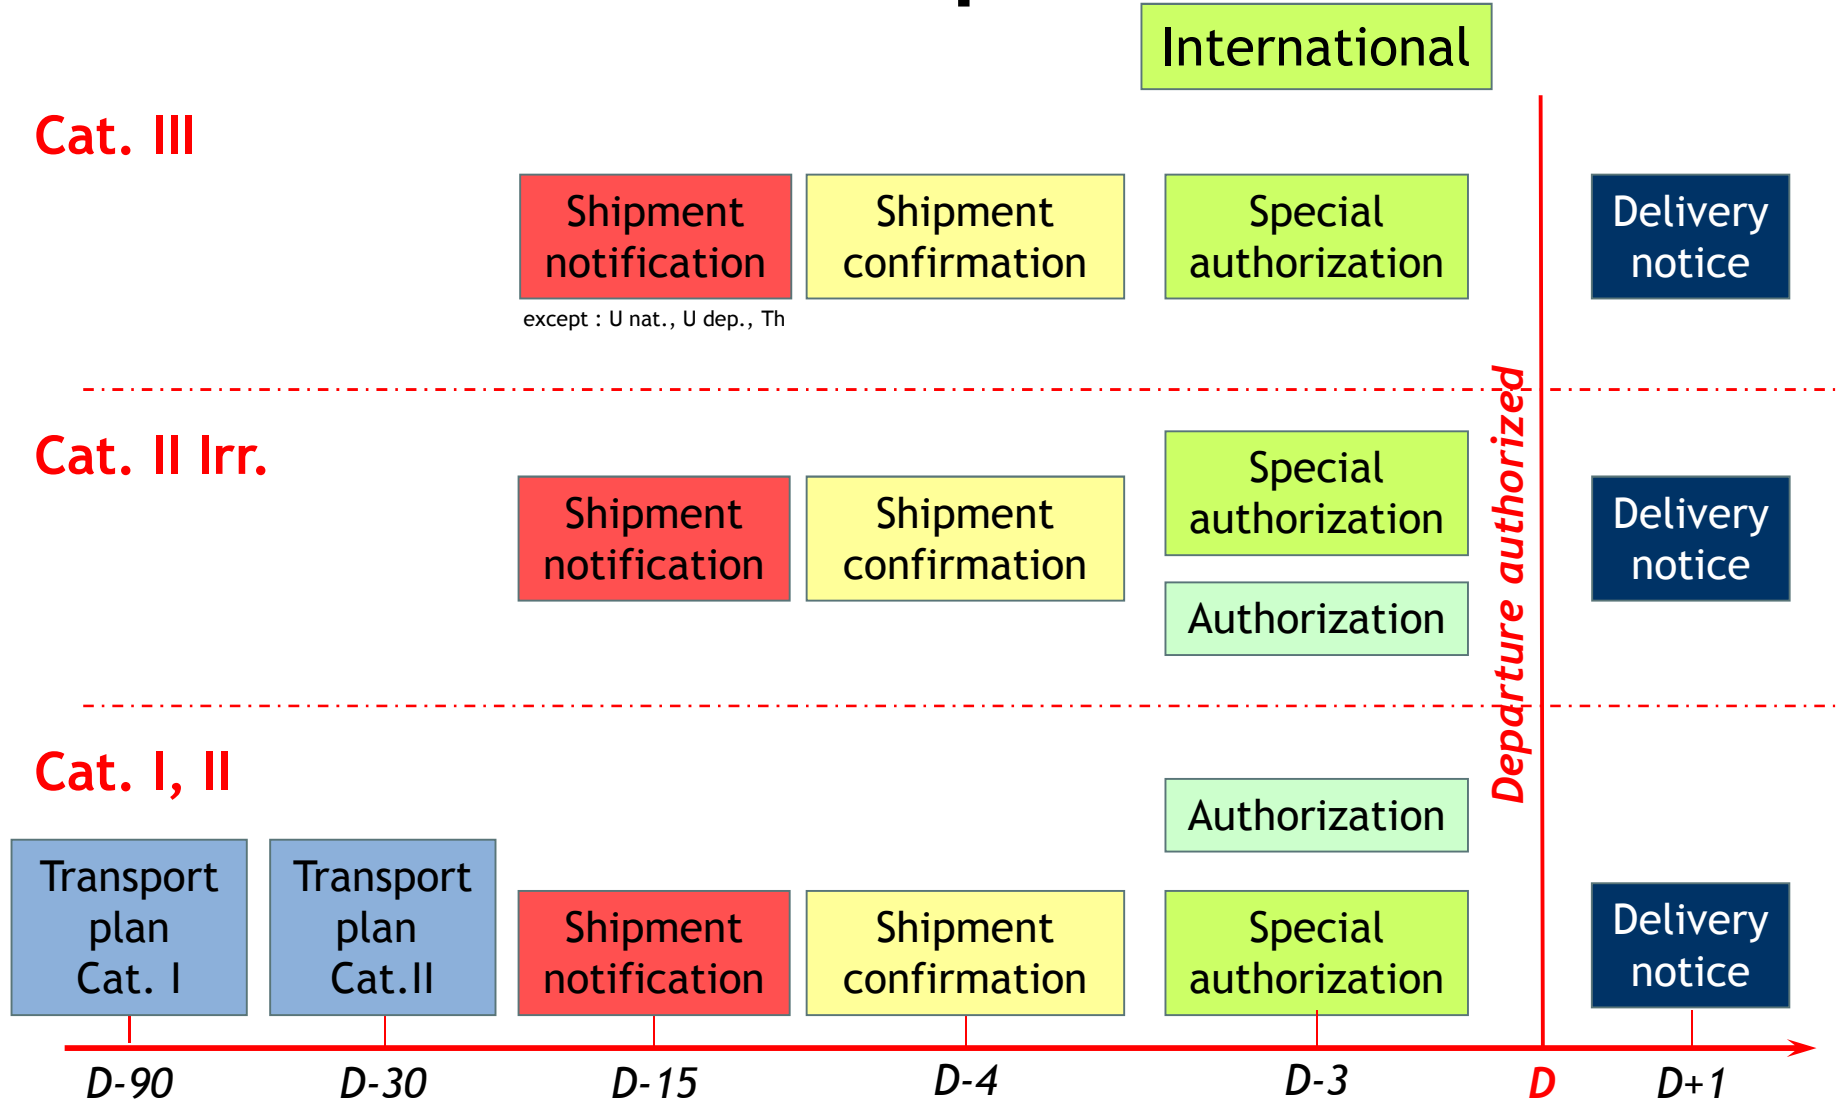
International

Cat. III

Shipment notification

except : U nat., U dep., Th

Shipment confirmation

Special authorization

Delivery notice

Cat. II Irr.

Shipment notification

Shipment confirmation

Special authorization

Authorization

Delivery notice

Departure authorized

Cat. I, II

Authorization

Transport plan Cat. I

Transport plan Cat.II

Shipment notification

Shipment confirmation

Special authorization

Delivery notice

D-90 D-30 D-15 D-4 D-3 D D+1